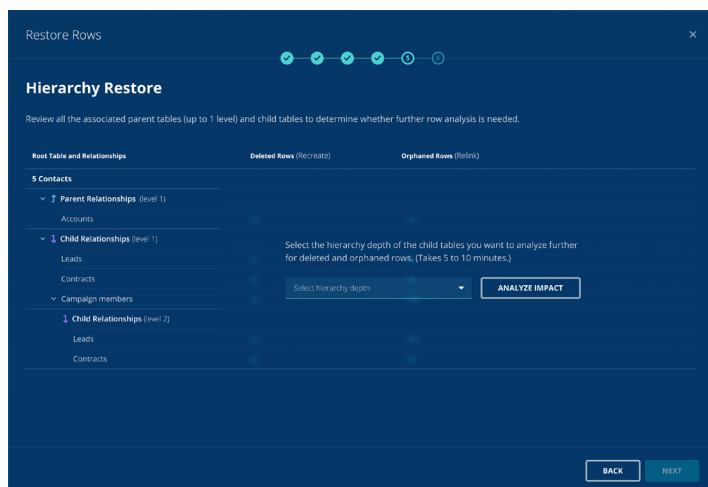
Restore Rows

×

5 6

Hierarchy Restore

Review all the associated parent tables (up to 1 level) and child tables to determine whether further row analysis is needed.

Root Table and Relationships

Deleted Rows (Recreate)

Orphaned Rows (Relink)

5 Contacts

Parent Relationships (level 1)

Accounts

Child Relationships (level 1)

Leads

Contracts

Campaign members

Child Relationships (level 2)

Leads

Contracts

Select the hierarchy depth of the child tables you want to analyze further for deleted and orphaned rows. (Takes 5 to 10 minutes.)

Select hierarchy depth

ANALYZE IMPACT

BACK

NEXT